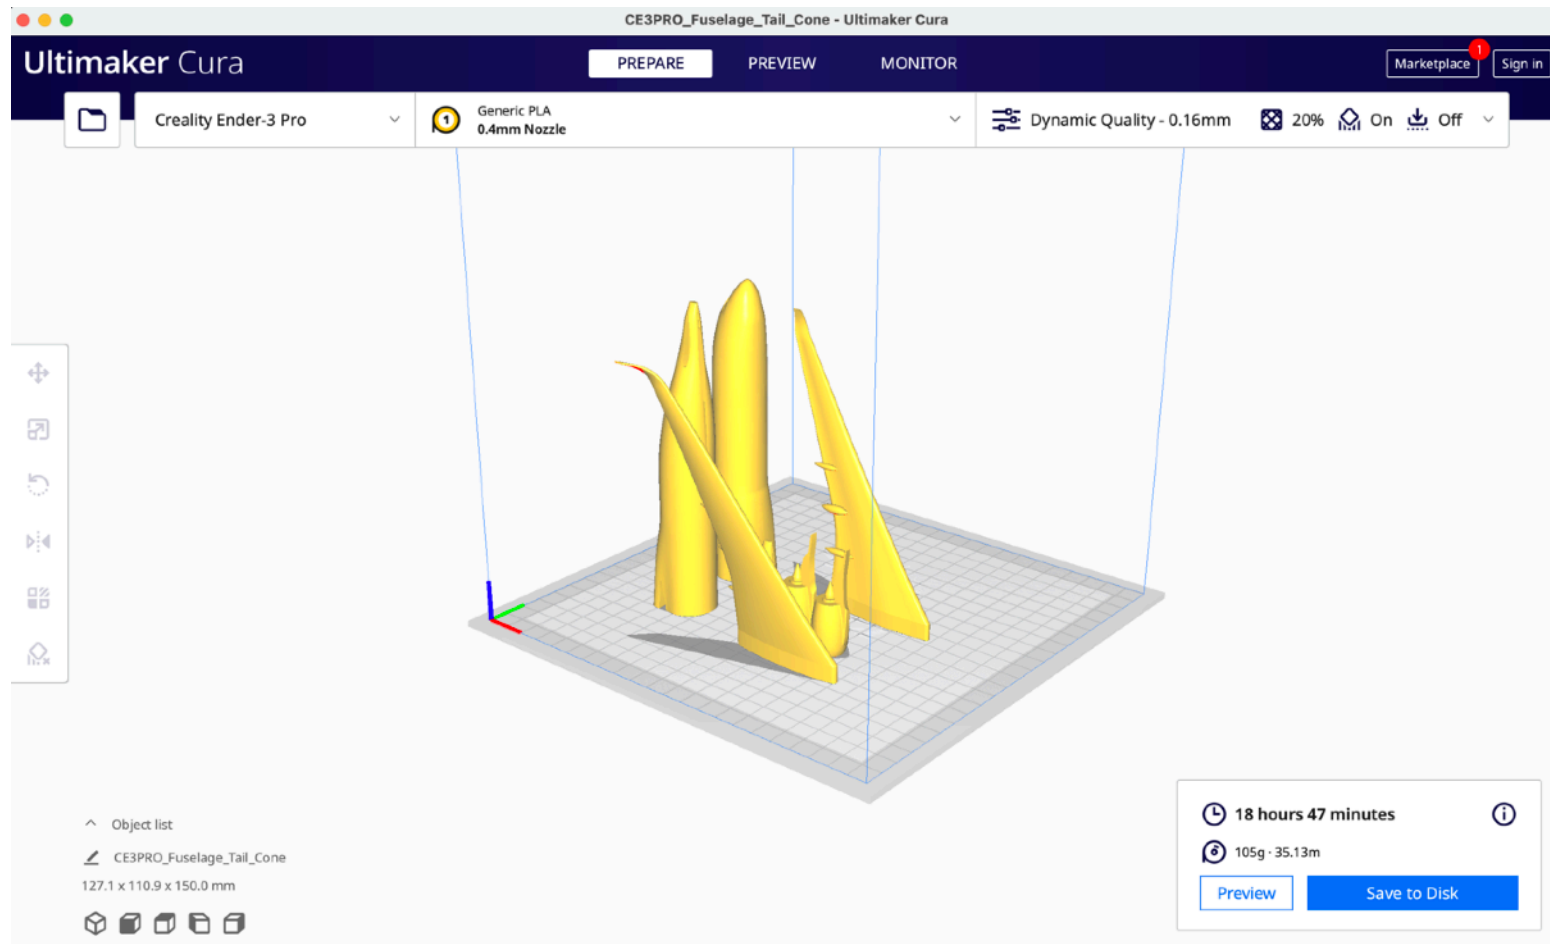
CE3PRO_Fuselage_Tail_Cone - Ultimaker Cura

Ultimaker Cura

PREPARE PREVIEW MONITOR

Marketplace 1 Sign in

Creality Ender-3 Pro

1 Generic PLA 0.4mm Nozzle

Dynamic Quality - 0.16mm 20% On Off

Object list

CE3PRO_Fuselage_Tail_Cone

127.1 x 110.9 x 150.0 mm

18 hours 47 minutes

105g · 35.13m

Preview

Save to Disk